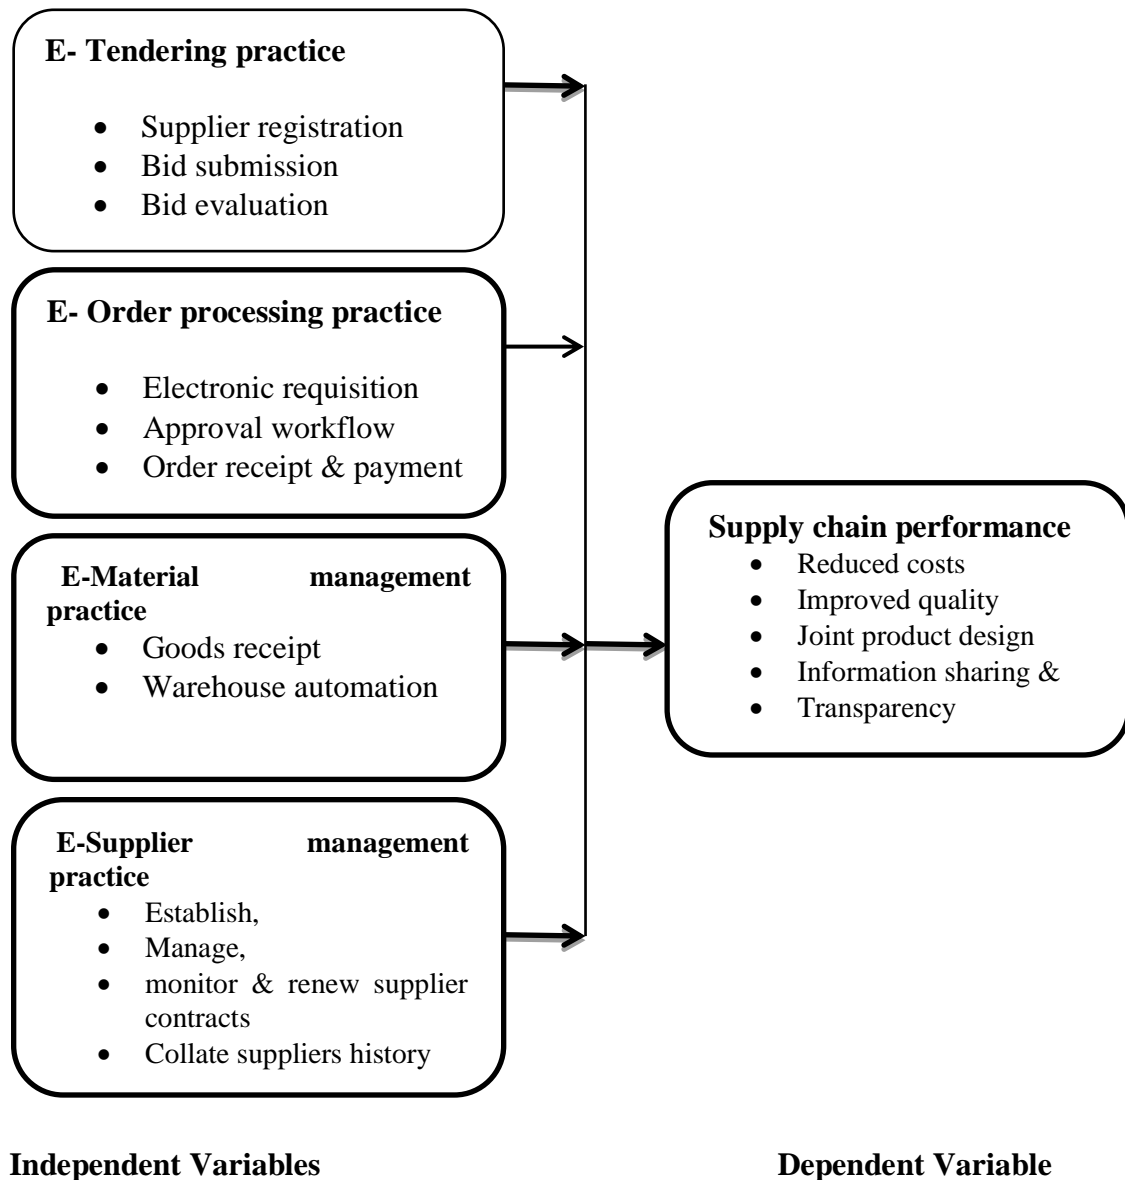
**E- Tendering practice**

- Supplier registration
- Bid submission
- Bid evaluation

**E- Order processing practice**

- Electronic requisition
- Approval workflow
- Order receipt & payment

**E-Material management practice**

- Goods receipt
- Warehouse automation

**E-Supplier management practice**

- Establish,
- Manage,
- monitor & renew supplier contracts
- Collate suppliers history

**Supply chain performance**

- Reduced costs
- Improved quality
- Joint product design
- Information sharing &
- Transparency

**Independent Variables**

**Dependent Variable**